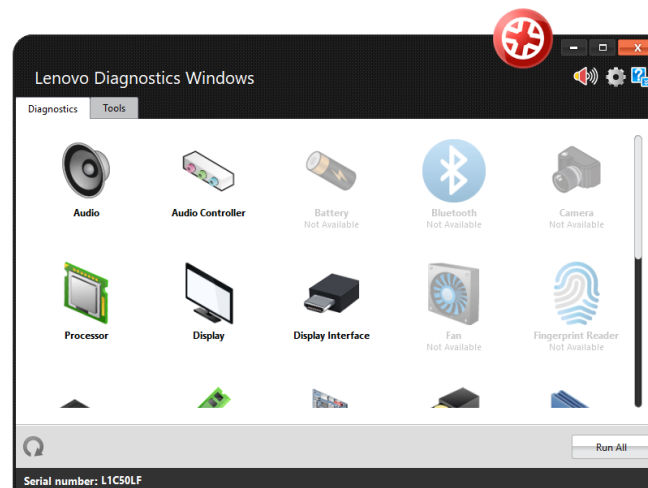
Lenovo Diagnostics Windows

Diagnostics Tools

Audio

Audio Controller

Battery
Not Available

Bluetooth
Not Available

Camera
Not Available

Processor

Display

Display Interface

Fan
Not Available

Fingerprint Reader
Not Available

Run All

Serial number: L1C50LF